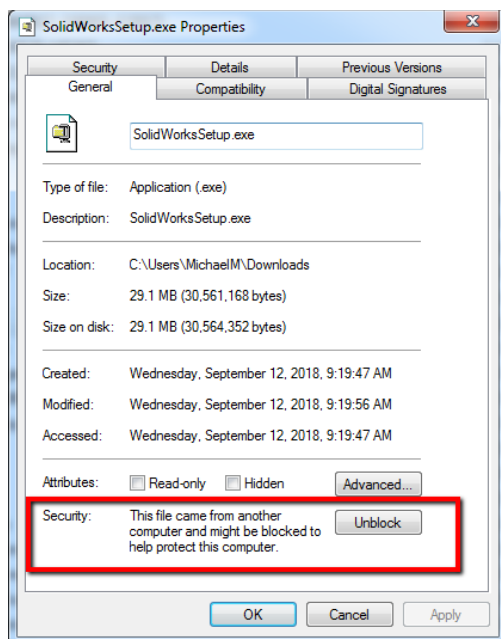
SolidWorksSetup.exe Properties

Security
Details
Previous Versions
General
Compatibility
Digital Signatures

SolidWorksSetup.exe

Type of file: Application (.exe)

Description: SolidWorksSetup.exe

Location: C:\Users\MichaelM\Downloads

Size: 29.1 MB (30,561,168 bytes)

Size on disk: 29.1 MB (30,564,352 bytes)

Created: Wednesday, September 12, 2018, 9:19:47 AM

Modified: Wednesday, September 12, 2018, 9:19:56 AM

Accessed: Wednesday, September 12, 2018, 9:19:47 AM

Attributes: Read-only Hidden Advanced...

Security: This file came from another computer and might be blocked to help protect this computer. Unblock

OK Cancel Apply